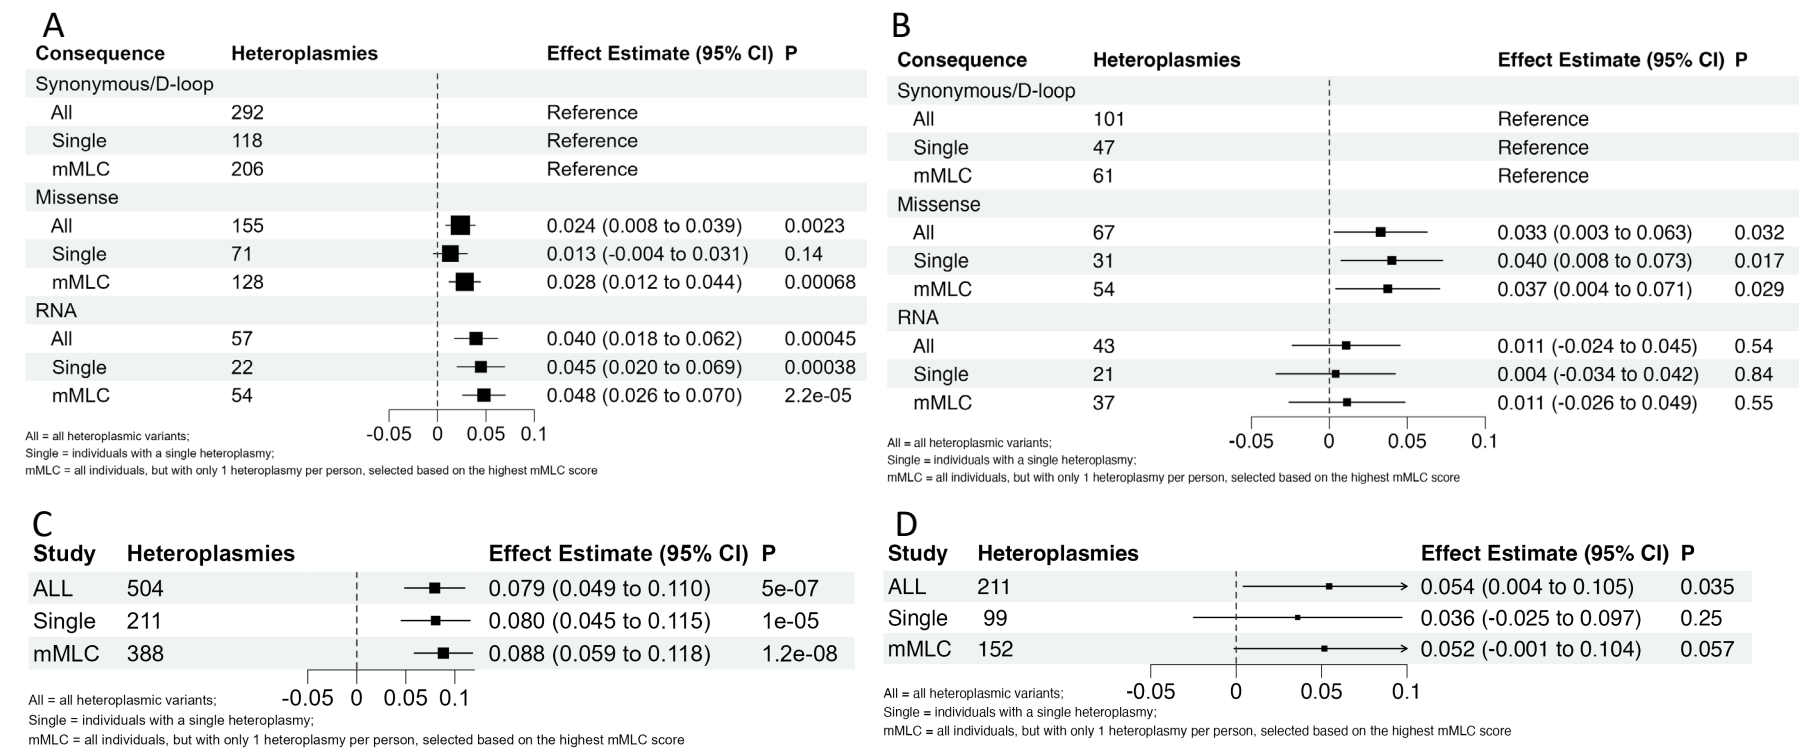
A

| Consequence | Heteroplasmies | Effect Estimate (95% CI) | P |
|---|---|---|---|
| Synonymous/D-loop | | | |
| All | 292 | Reference | |
| Single | 118 | Reference | |
| mMLC | 206 | Reference | |
| Missense | | | |
| All | 155 | 0.024 (0.008 to 0.039) | 0.0023 |
| Single | 71 | 0.013 (-0.004 to 0.031) | 0.14 |
| mMLC | 128 | 0.028 (0.012 to 0.044) | 0.00068 |
| RNA | | | |
| All | 57 | 0.040 (0.018 to 0.062) | 0.00045 |
| Single | 22 | 0.045 (0.020 to 0.069) | 0.00038 |
| mMLC | 54 | 0.048 (0.026 to 0.070) | 2.2e-05 |

-0.05 0 0.05 0.1

All = all heteroplasmic variants;
Single = individuals with a single heteroplasmy;
mMLC = all individuals, but with only 1 heteroplasmy per person, selected based on the highest mMLC score

B

| Consequence | Heteroplasmies | Effect Estimate (95% CI) | P |
|---|---|---|---|
| Synonymous/D-loop | | | |
| All | 101 | Reference | |
| Single | 47 | Reference | |
| mMLC | 61 | Reference | |
| Missense | | | |
| All | 67 | 0.033 (0.003 to 0.063) | 0.032 |
| Single | 31 | 0.040 (0.008 to 0.073) | 0.017 |
| mMLC | 54 | 0.037 (0.004 to 0.071) | 0.029 |
| RNA | | | |
| All | 43 | 0.011 (-0.024 to 0.045) | 0.54 |
| Single | 21 | 0.004 (-0.034 to 0.042) | 0.84 |
| mMLC | 37 | 0.011 (-0.026 to 0.049) | 0.55 |

-0.05 0 0.05 0.1

All = all heteroplasmic variants;
Single = individuals with a single heteroplasmy;
mMLC = all individuals, but with only 1 heteroplasmy per person, selected based on the highest mMLC score

C

| Study | Heteroplasmies | Effect Estimate (95% CI) | P |
|---|---|---|---|
| ALL | 504 | 0.079 (0.049 to 0.110) | 5e-07 |
| Single | 211 | 0.080 (0.045 to 0.115) | 1e-05 |
| mMLC | 388 | 0.088 (0.059 to 0.118) | 1.2e-08 |

-0.05 0 0.05 0.1

All = all heteroplasmic variants;
Single = individuals with a single heteroplasmy;
mMLC = all individuals, but with only 1 heteroplasmy per person, selected based on the highest mMLC score

D

| Study | Heteroplasmies | Effect Estimate (95% CI) | P |
|---|---|---|---|
| ALL | 211 | 0.054 (0.004 to 0.105) | 0.035 |
| Single | 99 | 0.036 (-0.025 to 0.097) | 0.25 |
| mMLC | 152 | 0.052 (-0.001 to 0.104) | 0.057 |

-0.05 0 0.05 0.1

All = all heteroplasmic variants;
Single = individuals with a single heteroplasmy;
mMLC = all individuals, but with only 1 heteroplasmy per person, selected based on the highest mMLC score